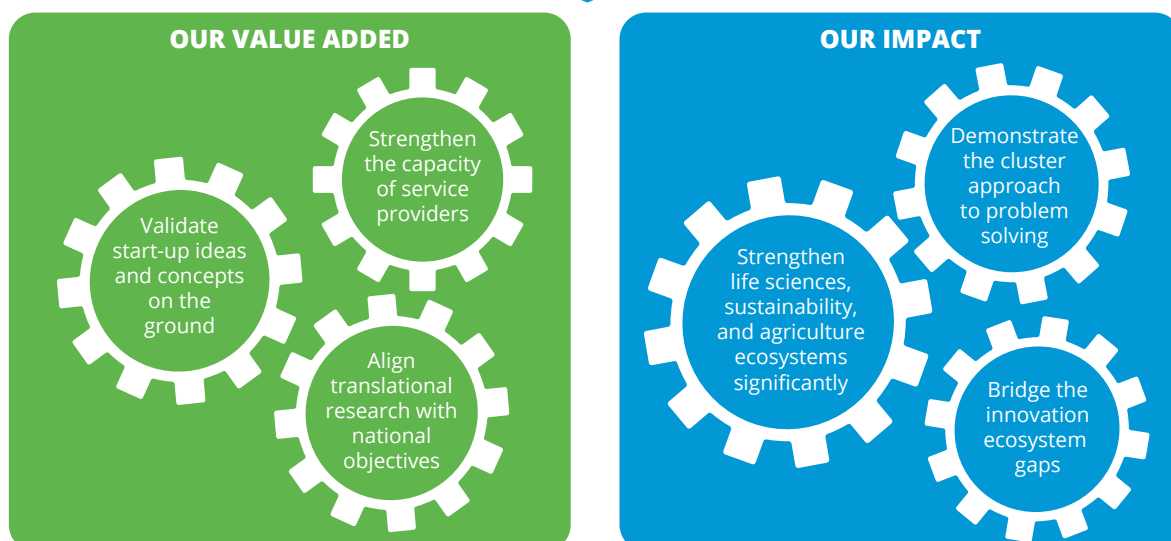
OUR VALUE ADDED

Strengthen the capacity of service providers

Validate start-up ideas and concepts on the ground

Align translational research with national objectives

OUR IMPACT

Demonstrate the cluster approach to problem solving

Strengthen life sciences, sustainability, and agriculture ecosystems significantly

Bridge the innovation ecosystem gaps